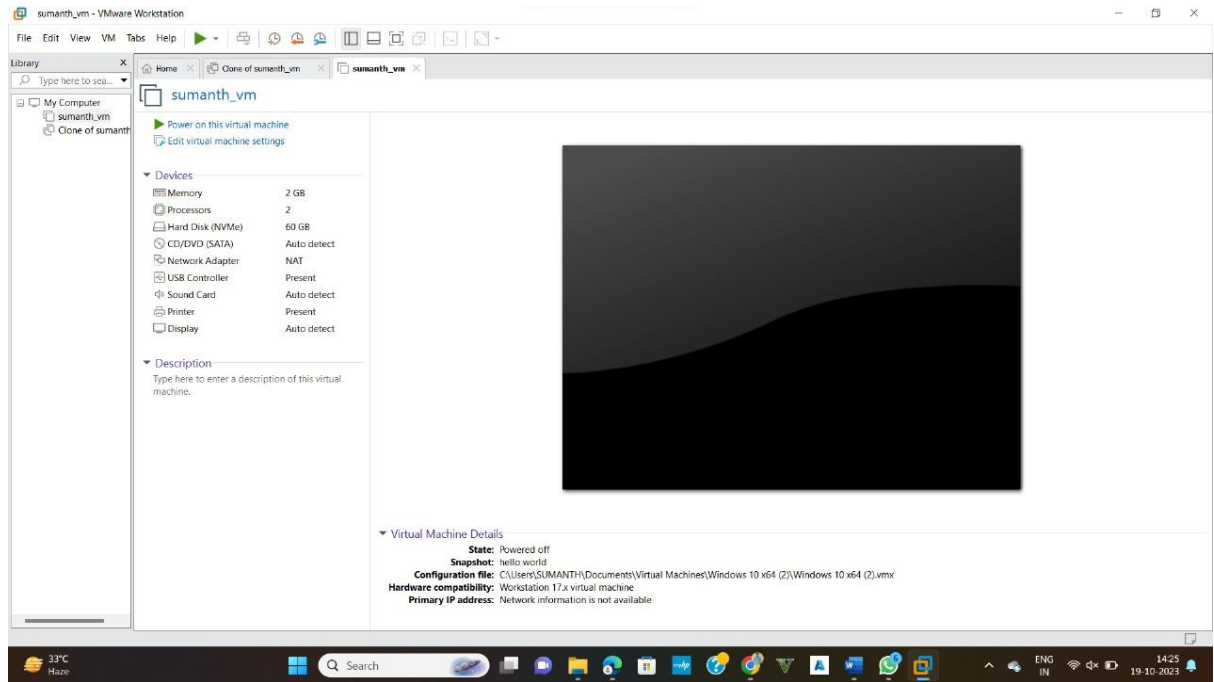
sumanth_vm - VMware Workstation

File Edit View VM Tabs Help

Library
Type here to sea...
My Computer
sumanth_vm
Clone of sumanth

Home
Clone of sumanth_vm
sumanth_vm

sumanth_vm

Power on this virtual machine
Edit virtual machine settings

Devices

| | |
|---|---|
| Memory | 2 GB |
| Processors | 2 |
| Hard Disk (NVMe) | 60 GB |
| CD/DVD (SATA) | Auto detect |
| Network Adapter | NAT |
| USB Controller | Present |
| Sound Card | Auto detect |
| Printer | Present |
| Display | Auto detect |

Description
Type here to enter a description of this virtual machine.

Virtual Machine Details
State: Powered off
Snapshot: hello world
Configuration file: C:\Users\SUMANTH\Documents\Virtual Machines\Windows 10 x64 (2)\Windows 10 x64 (2).vmx
Hardware compatibility: Workstation 17.x virtual machine
Primary IP address: Network information is not available

33°C
Haze
Search
ENG
IN
14:25
19-10-2023